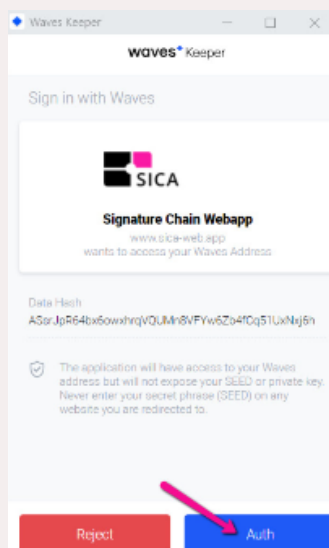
Waves Keeper

waves Keeper

Sign in with Waves

SICA

Signature Chain Webapp

www.sica-web.app
wants to access your Waves Address

Data Hash
ASsrJpR64bx6owxhrqVQUMn8VFYw6Zo4fCq51UxNxj6h

The application will have access to your Waves address but will not expose your SEED or private key. Never enter your secret phrase (SEED) on any website you are redirected to.

Reject

Auth